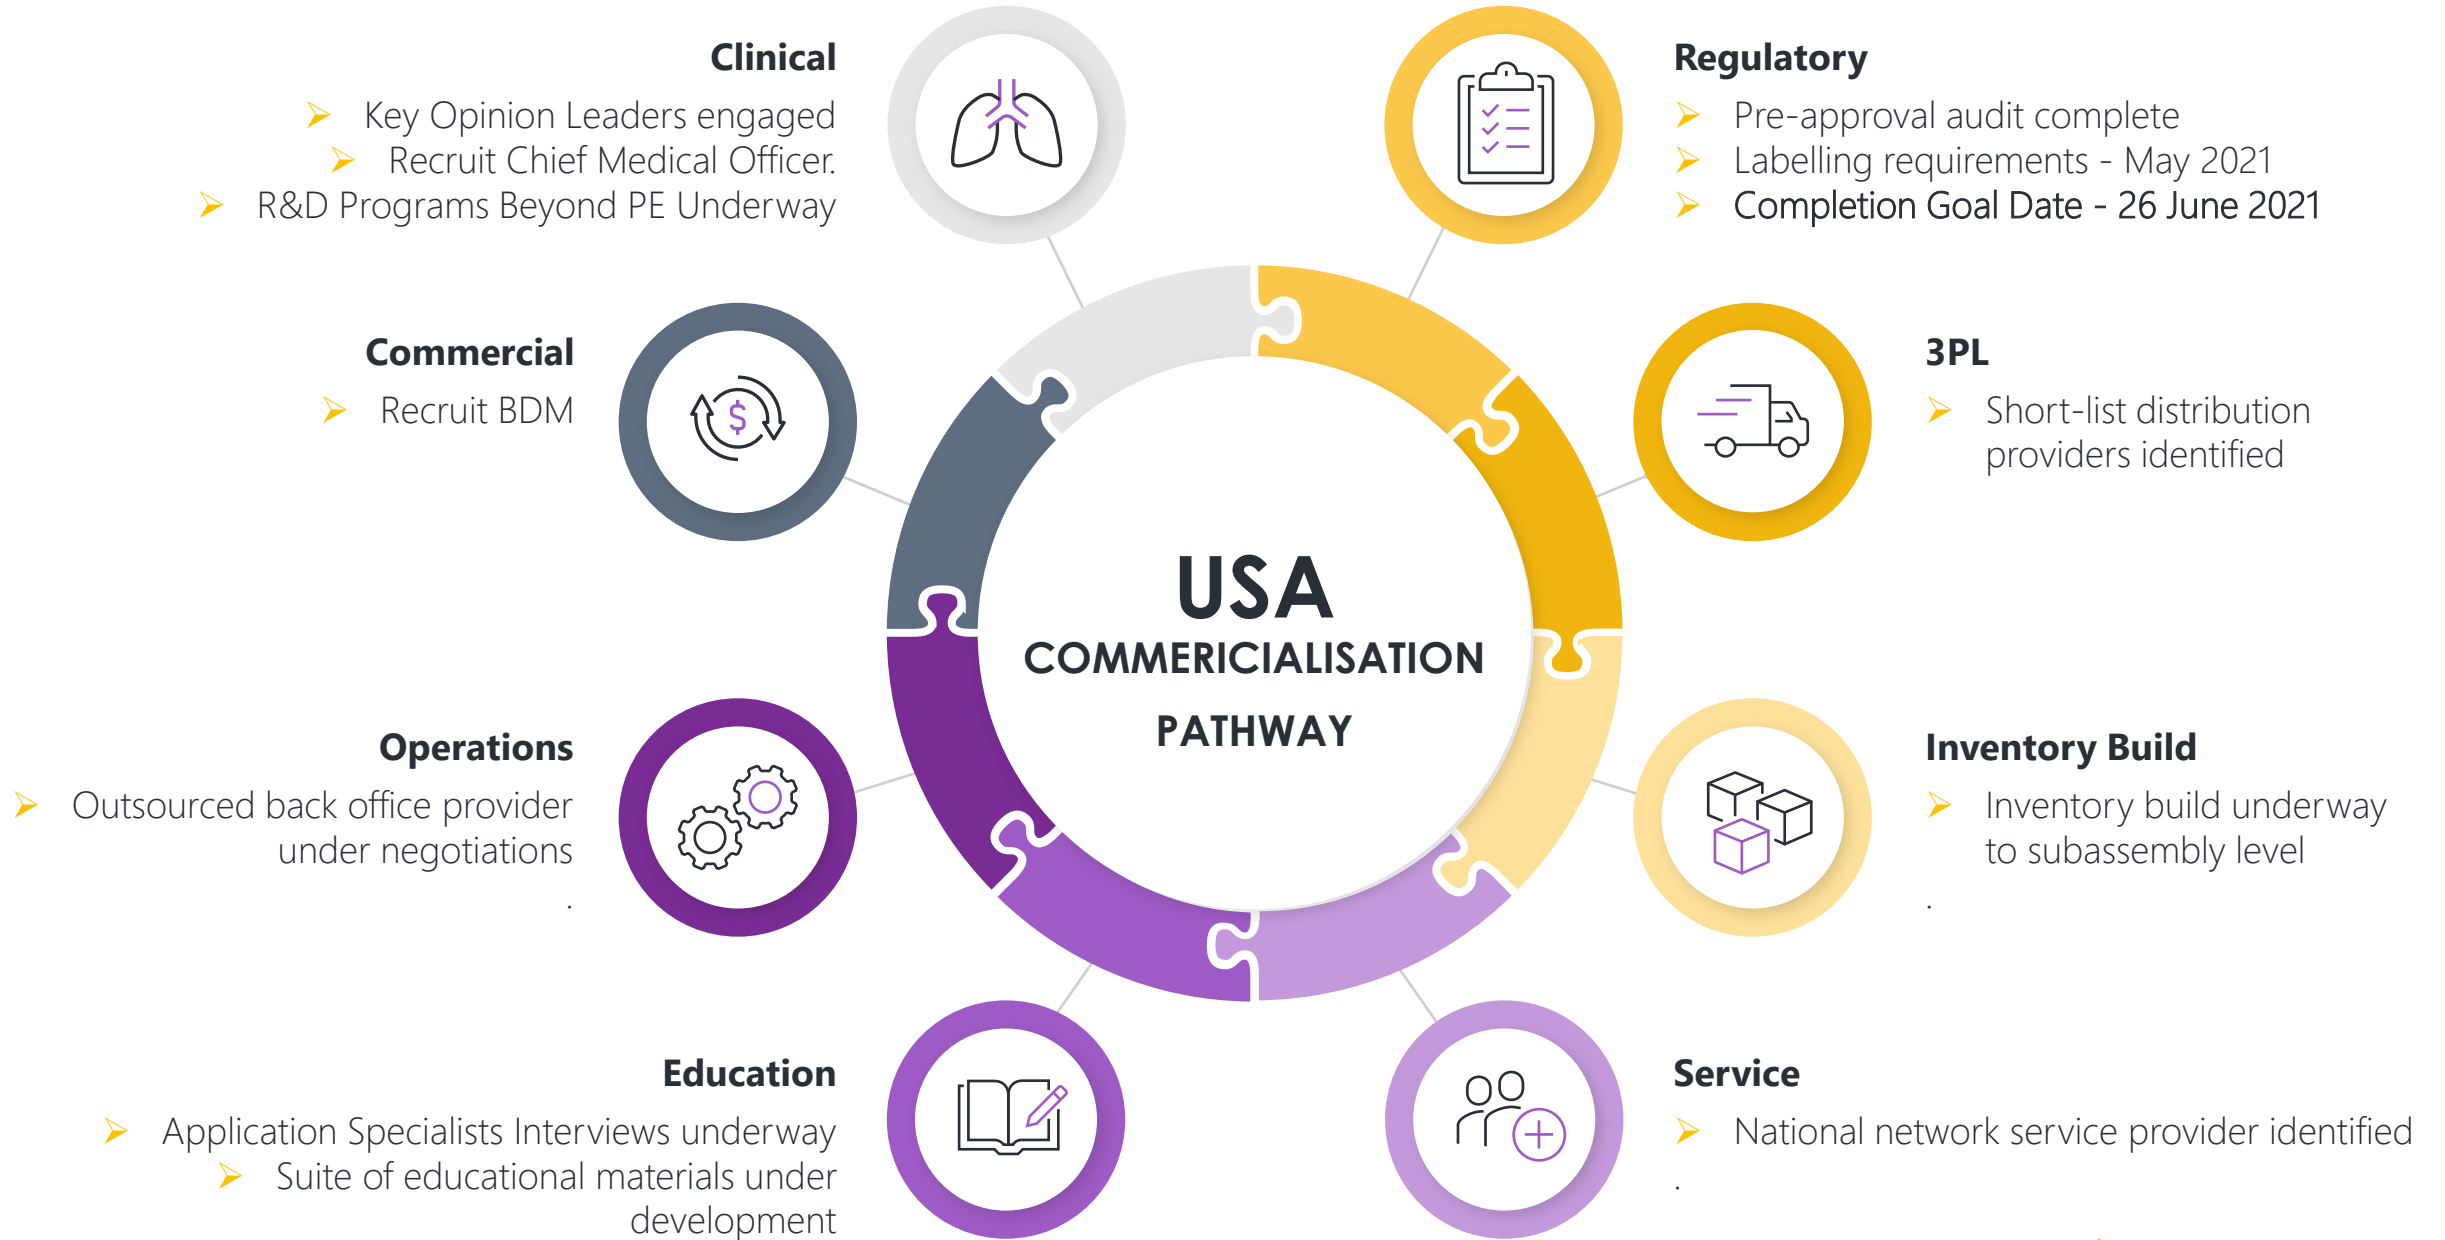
Clinical
➢ Key Opinion Leaders engaged
➢ Recruit Chief Medical Officer.
➢ R&D Programs Beyond PE Underway

Regulatory
➢ Pre-approval audit complete
➢ Labelling requirements - May 2021
➢ Completion Goal Date - 26 June 2021

Commercial
➢ Recruit BDM

3PL
➢ Short-list distribution providers identified

USA
COMMERICIALISATION
PATHWAY

Operations
➢ Outsourced back office provider under negotiations
.

Inventory Build
➢ Inventory build underway to subassembly level
.

Education
➢ Application Specialists Interviews underway
➢ Suite of educational materials under development

Service
➢ National network service provider identified
.